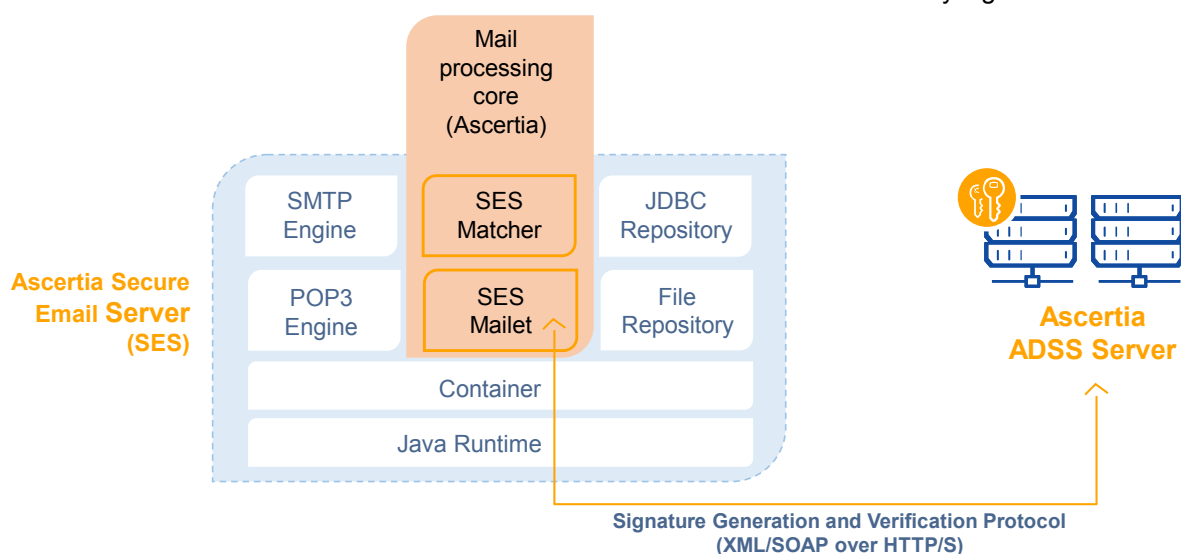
Mail processing core (Ascertia)

SMTP Engine

SES Matcher

JDBC Repository

Ascertia Secure Email Server (SES)

POP3 Engine

SES Mailet

File Repository

Container

Java Runtime

Ascertia ADSS Server

Signature Generation and Verification Protocol (XML/SOAP over HTTP/S)